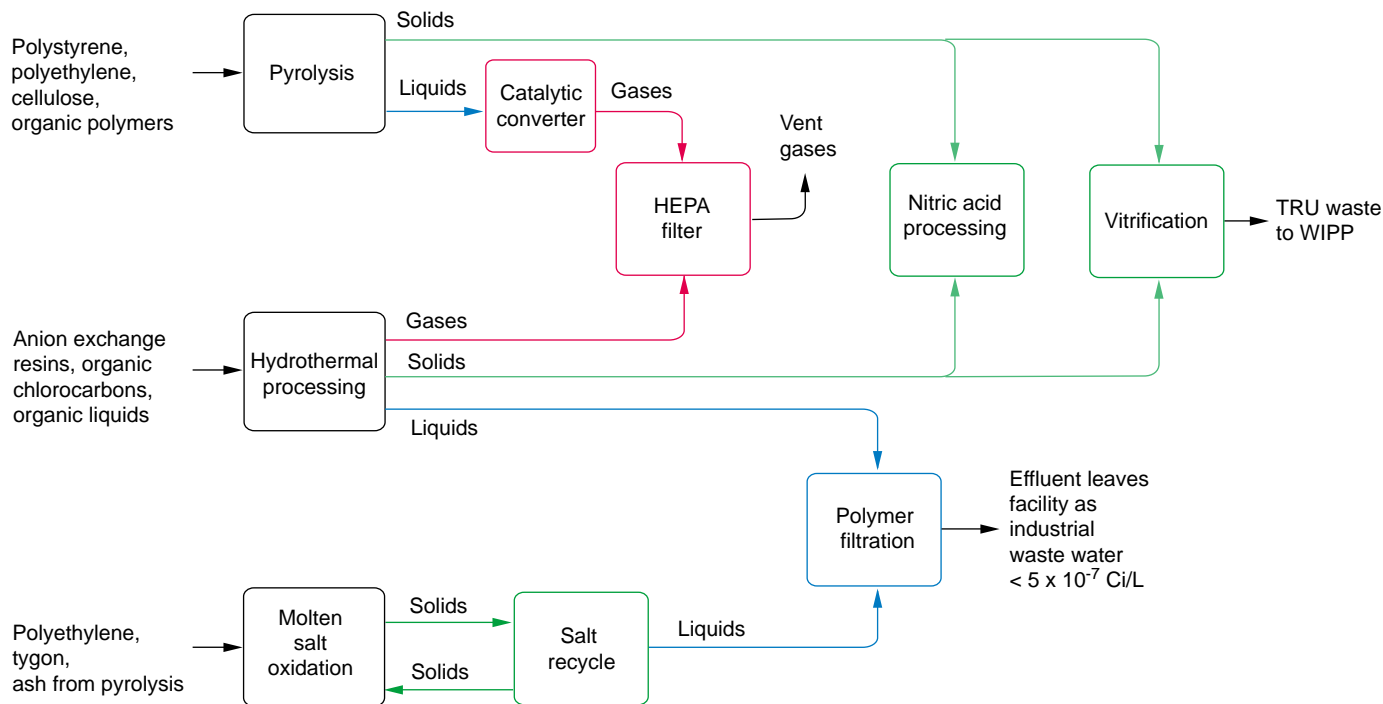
Polystyrene, polyethylene, cellulose, organic polymers

Pyrolysis

Solids

Liquids

Catalytic converter

Gases

Vent gases

HEPA filter

Nitric acid processing

Vitrification

TRU waste to WIPP

Anion exchange resins, organic chlorocarbons, organic liquids

Hydrothermal processing

Gases

Solids

Liquids

Polymer filtration

Effluent leaves facility as industrial waste water < 5 x $10^{-7}$ Ci/L

Polyethylene, tygon, ash from pyrolysis

Molten salt oxidation

Solids

Solids

Salt recycle

Liquids